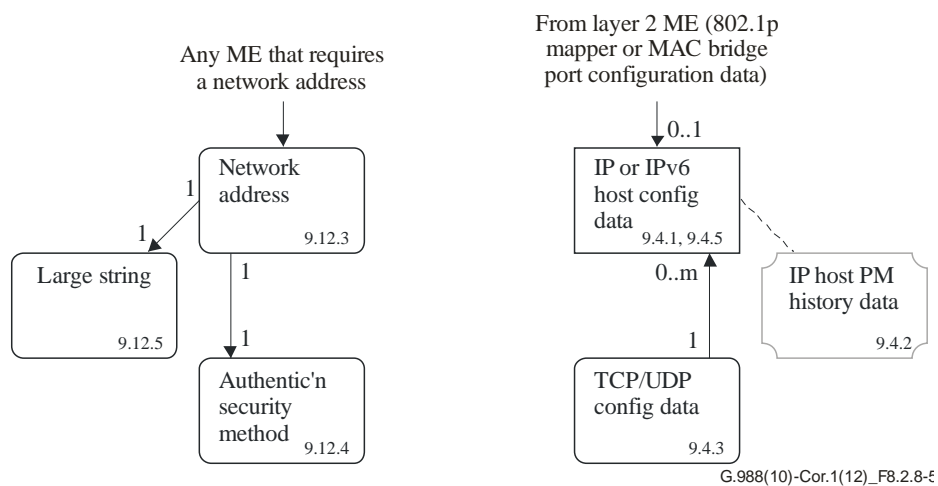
Any ME that requires a network address

Network address
9.12.3

1

1

Large string
9.12.5

1

1

Authentic'n security method
9.12.4

From layer 2 ME (802.1p mapper or MAC bridge port configuration data)

0..1

IP or IPv6 host config data
9.4.1, 9.4.5

IP host PM history data
9.4.2

0..m

1

TCP/UDP config data
9.4.3

G.988(10)-Cor.1(12)_F8.2.8-5